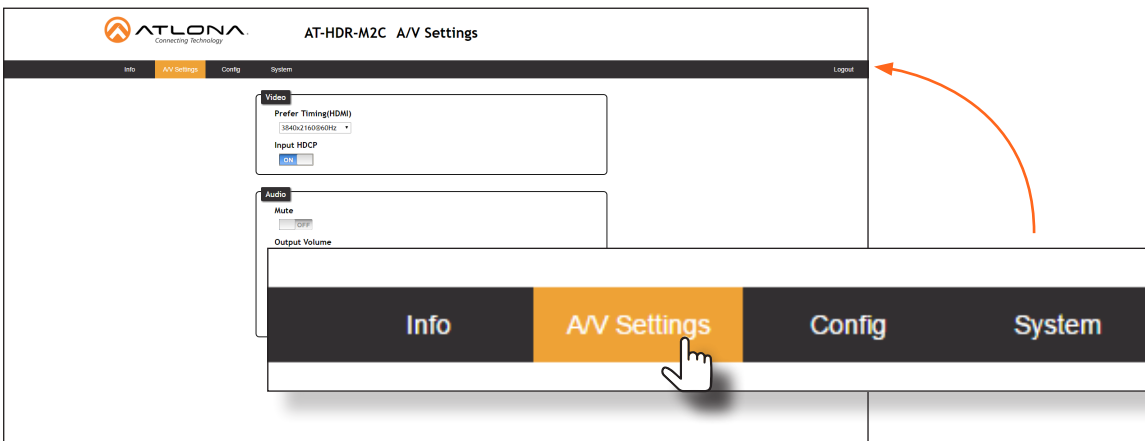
ATLONA
Connecting Technology

AT-HDR-M2C A/V Settings

Info A/V Settings Config System Logout

Video
Prefer Timing(HDMI)
3840x2160@60Hz
Input HDCP
ON

Audio
Mute
OFF
Output Volume

Info A/V Settings Config System